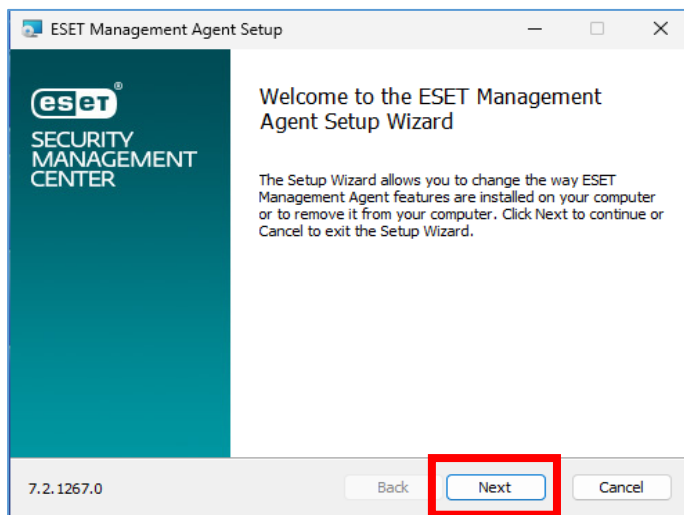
ESET Management Agent Setup

eset®
SECURITY
MANAGEMENT
CENTER

Welcome to the ESET Management Agent Setup Wizard

The Setup Wizard allows you to change the way ESET Management Agent features are installed on your computer or to remove it from your computer. Click Next to continue or Cancel to exit the Setup Wizard.

7.2.1267.0

Back

Next

Cancel